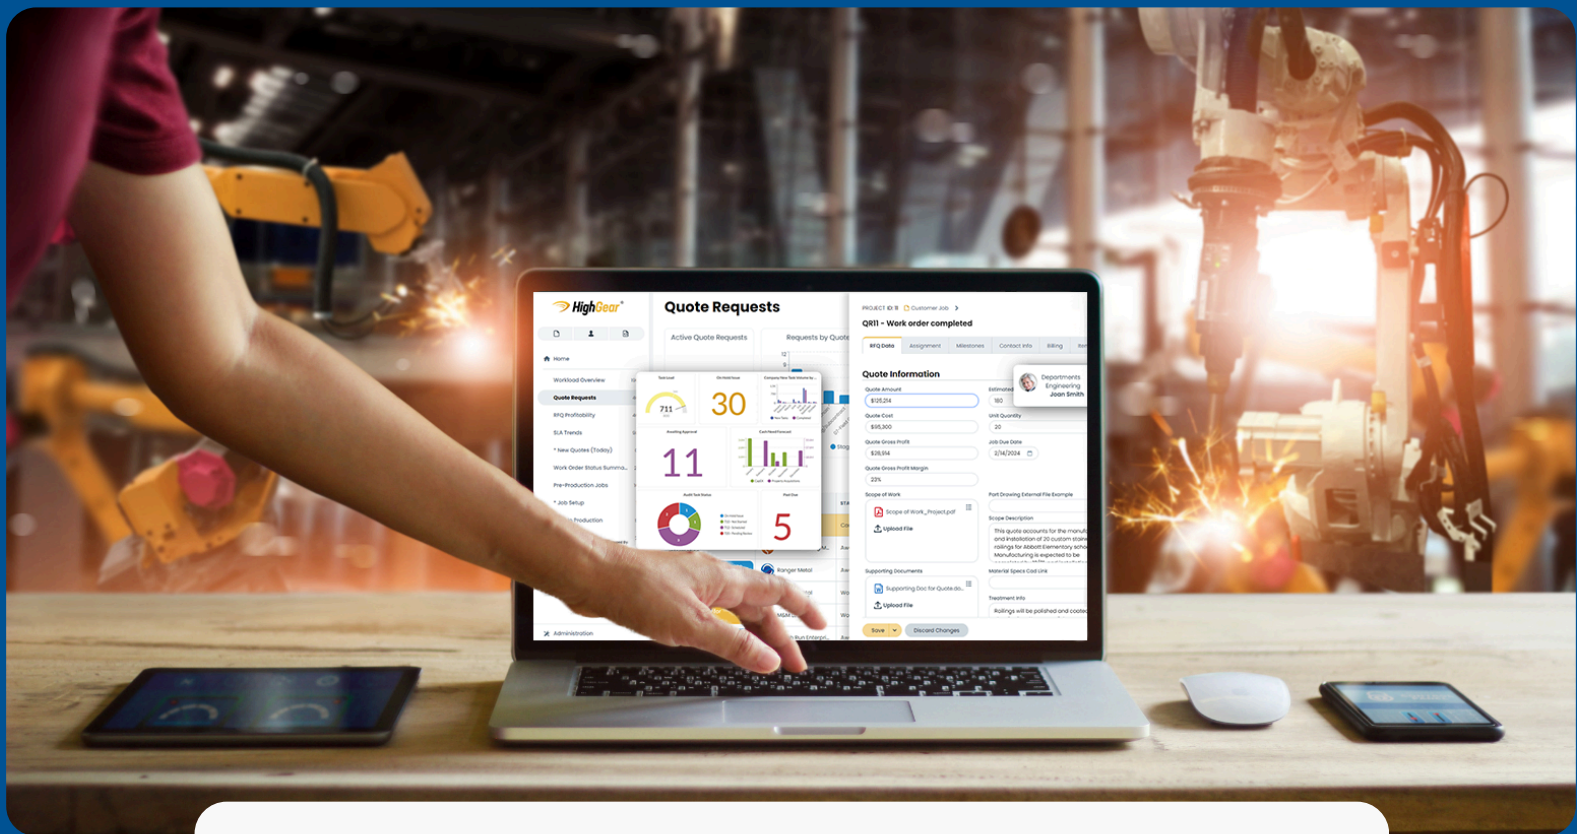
HighGear

Home

Workload Overview

Quote Requests

RFQ Profitability

SLA Trends

New Quotes (Today)

Work Order Status Summa...

Pre-Production Jobs

Job Setup

Production

Administration

Quote Requests

Active Quote Requests

Requests by Quote

711

30

11

5

Ranger Metal

PROJECT ID: 11 Customer Job

QR11 - Work order completed

RFQ Data Assignment Milestones Contact Info Billing

Quote Information

Departments Engineering Joan Smith

Quote Amount
$125,214

Estimated
180

Quote Cost
$95,300

Unit Quantity
20

Quote Gross Profit
$29,914

Job Due Date
2/14/2024

Quote Gross Profit Margin
23%

Scope of Work
Scope of Work_Project.pdf
Upload File

Part Drawing External File Example

Scope Description
This quote accounts for the manu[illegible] and installation of 20 custom stai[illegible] railings for Abbott Elementary scho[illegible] Manufacturing is expected to be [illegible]

Supporting Documents
Supporting Doc for Quote.do...
Upload File

Material Specs Cad Link

Treatment Info
Railings will be polished and coate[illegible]

Save Discard Changes